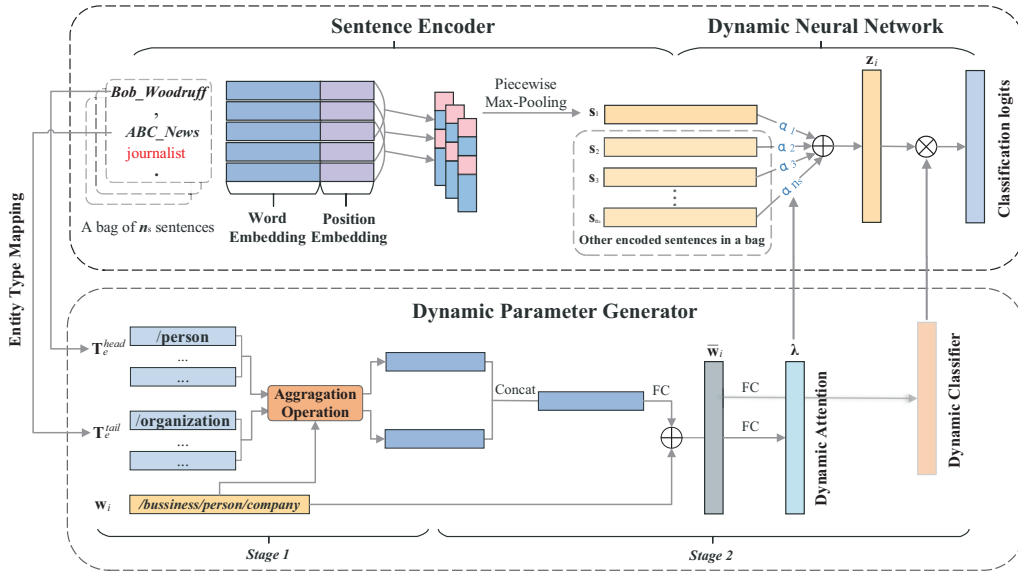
Sentence Encoder

Dynamic Neural Network

Bob_Woodruff

,

ABC_News

journalist

.

A bag of $n_s$ sentences

Word Embedding

Position Embedding

Piecewise Max-Pooling

$\mathbf{s}_1$

$\mathbf{s}_2$

$\mathbf{s}_3$

$\mathbf{s}_{n_s}$

Other encoded sentences in a bag

$\alpha_1$

$\alpha_2$

$\alpha_3$

$\alpha_{n_s}$

$\mathbf{z}_i$

Classification logits

Entity Type Mapping

Dynamic Parameter Generator

$\mathbf{T}_e^{head}$

/person

...

...

$\mathbf{T}_e^{tail}$

/organization

...

...

Aggragation Operation

Concat

FC

$\overline{\mathbf{w}}_i$

$\boldsymbol{\lambda}$

FC

FC

Dynamic Attention

Dynamic Classifier

$\mathbf{w}_i$

/bussiness/person/company

Stage 1

Stage 2